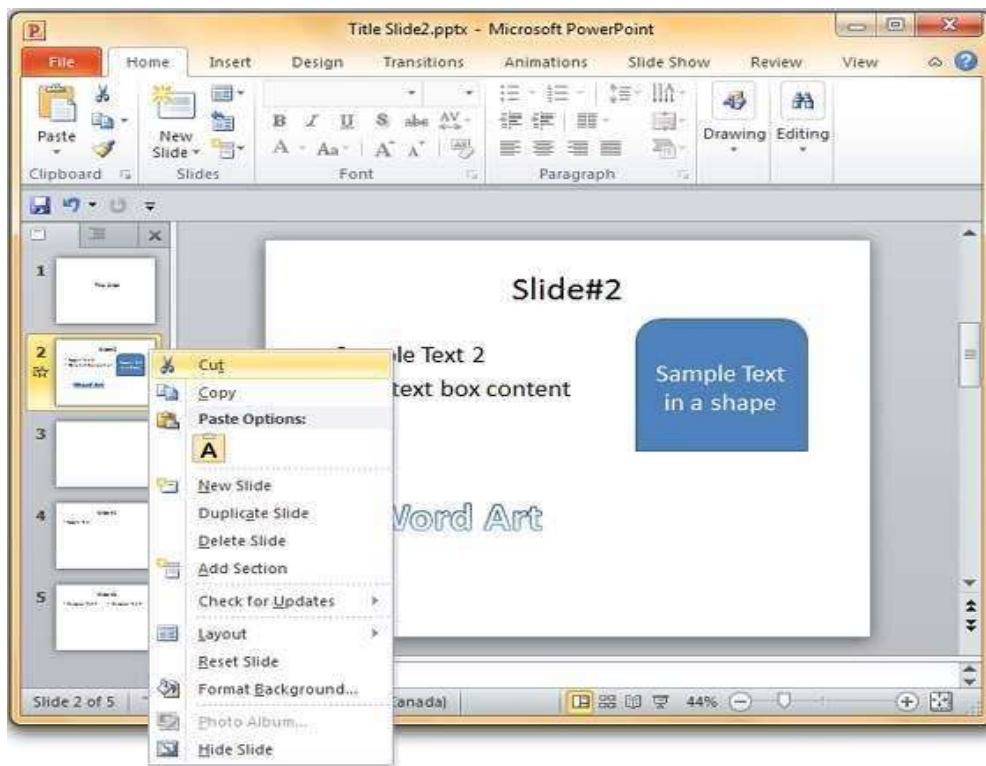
Title Slide2.pptx - Microsoft PowerPoint

File Home Insert Design Transitions Animations Slide Show Review View

Paste

Clipboard

New Slide

Slides

Font

Paragraph

Drawing Editing

1

2

3

4

5

Slide#2

ple Text 2

text box content

Sample Text in a shape

Word Art

Cut
Copy
Paste Options:
A
New Slide
Duplicate Slide
Delete Slide
Add Section
Check for Updates
Layout
Reset Slide
Format Background...
Photo Album...
Hide Slide

Slide 2 of 5

Canada)

44%